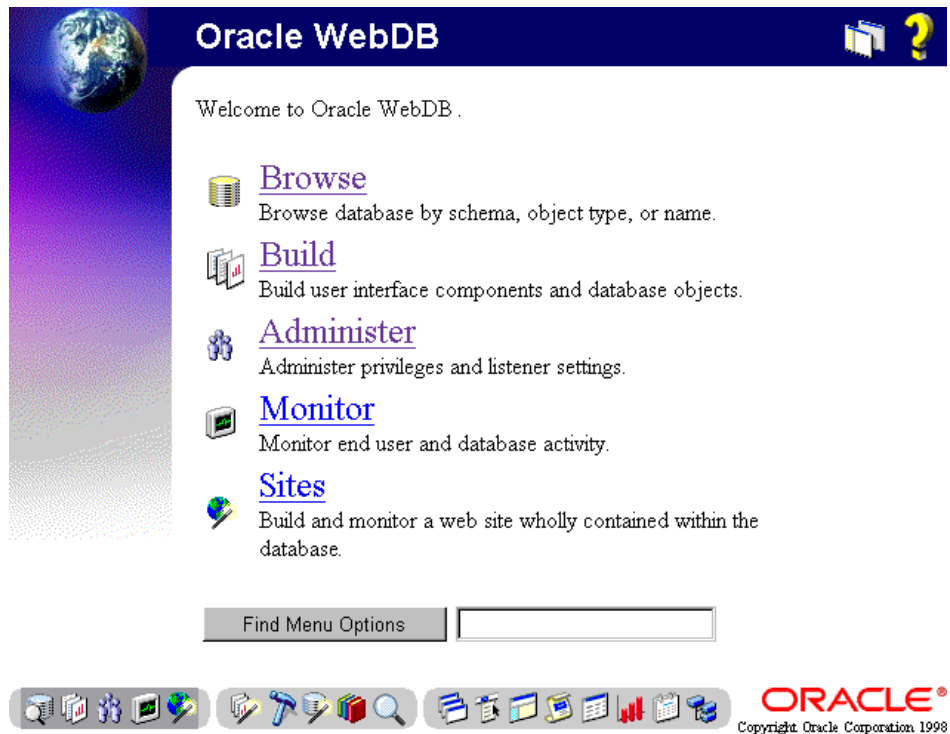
Oracle WebDB

Welcome to Oracle WebDB .

Browse
Browse database by schema, object type, or name.

Build
Build user interface components and database objects.

Administer
Administer privileges and listener settings.

Monitor
Monitor end user and database activity.

Sites
Build and monitor a web site wholly contained within the database.

Find Menu Options

ORACLE®
Copyright Oracle Corporation 1998